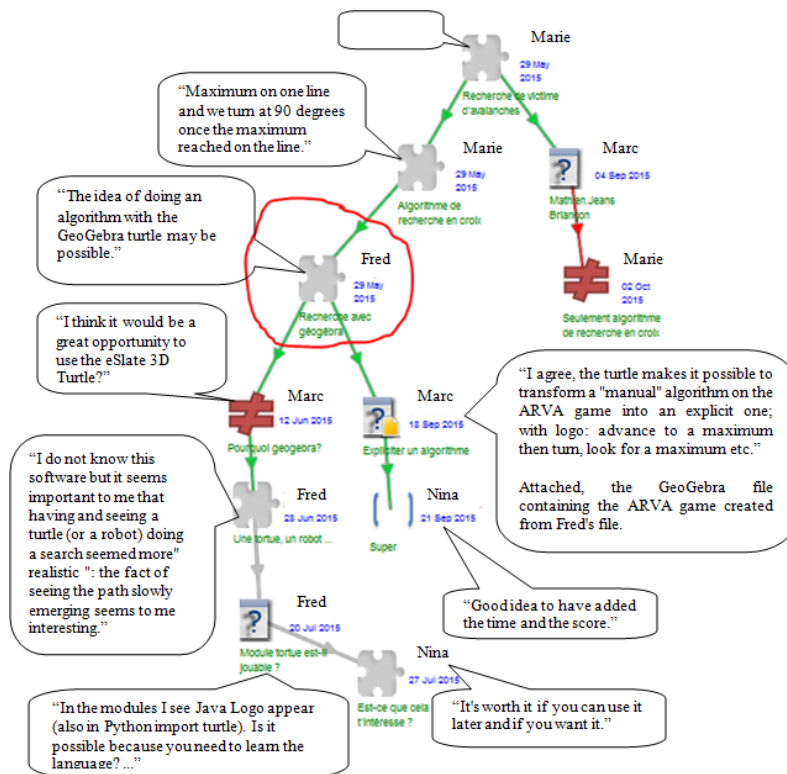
Marie
29 May 2015
Recherche de victime d'avalanches

"Maximum on one line and we turn at 90 degrees once the maximum reached on the line."

Marie
29 May 2015
Algorithme de recherche en croix

Marc
04 Sep 2015
Mathen.Jeans Briançon

"The idea of doing an algorithm with the GeoGebra turtle may be possible."

Fred
29 May 2015
Recherche avec géogébra

Marie
02 Oct 2015
Seulement algorithme de recherche en croix

"I think it would be a great opportunity to use the eSlate 3D Turtle?"

"I agree, the turtle makes it possible to transform a "manual" algorithm on the ARVA game into an explicit one; with logo: advance to a maximum then turn, look for a maximum etc."

Attached, the GeoGebra file containing the ARVA game created from Fred's file.

Marc
12 Jun 2015
Pourquoi geogebra?

Marc
18 Sep 2015
Expliciter un algorithme

"I do not know this software but it seems important to me that having and seeing a turtle (or a robot) doing a search seemed more" realistic ": the fact of seeing the path slowly emerging seems to me interesting."

Fred
28 Jun 2015
Une tortue, un robot ...

Nina
21 Sep 2015
Super

"Good idea to have added the time and the score."

Fred
20 Jul 2015
Module tortue est-il jouable ?

Nina
27 Jul 2015
Est-ce que cela t'intéresse ?

"In the modules I see Java Logo appear (also in Python import turtle). Is it possible because you need to learn the language? ..."

"It's worth it if you can use it later and if you want it."